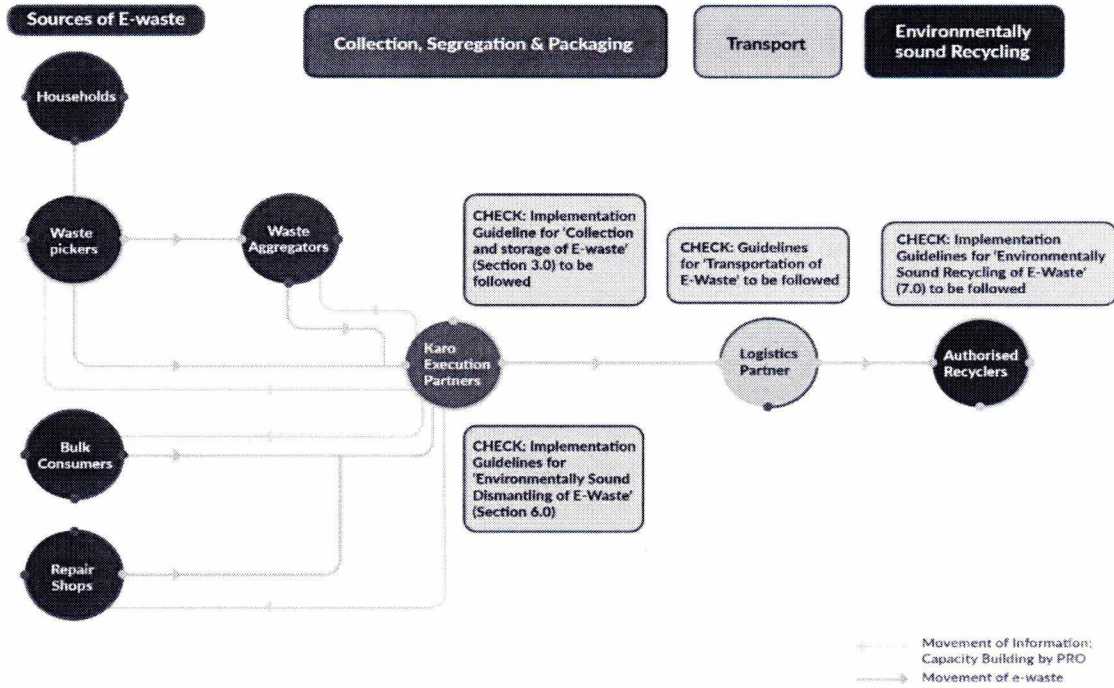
Sources of E-waste

Collection, Segregation & Packaging

Transport

Environmentally sound Recycling

Households

Waste pickers

Waste Aggregators

CHECK: Implementation Guideline for 'Collection and storage of E-waste' (Section 3.0) to be followed

CHECK: Guidelines for 'Transportation of E-Waste' to be followed

CHECK: Implementation Guidelines for 'Environmentally Sound Recycling of E-Waste' (7.0) to be followed

Karo Execution Partners

Logistics Partner

Authorised Recyclers

Bulk Consumers

CHECK: Implementation Guidelines for 'Environmentally Sound Dismantling of E-Waste' (Section 6.0)

Repair Shops

Movement of Information; Capacity Building by PRO

Movement of e-waste